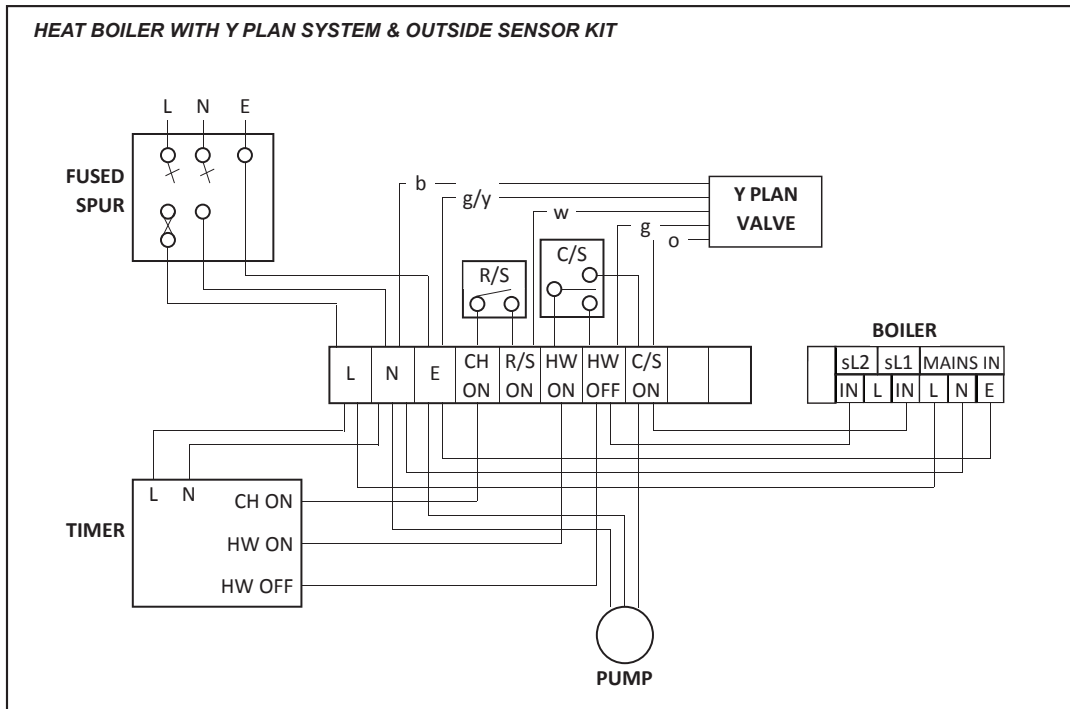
HEAT BOILER WITH Y PLAN SYSTEM & OUTSIDE SENSOR KIT

L N E

FUSED SPUR

b

g/y

w

g

o

Y PLAN VALVE

R/S

C/S

BOILER

| L | N | E | CH ON | R/S ON | HW ON | HW OFF | C/S ON | | |
|---|---|---|---|---|---|---|---|---|---|

| sL2 | | sL1 | MAINS IN | | |
|---|---|---|---|---|---|
| IN | L | IN | L | N | E |

TIMER

L N

CH ON

HW ON

HW OFF

PUMP